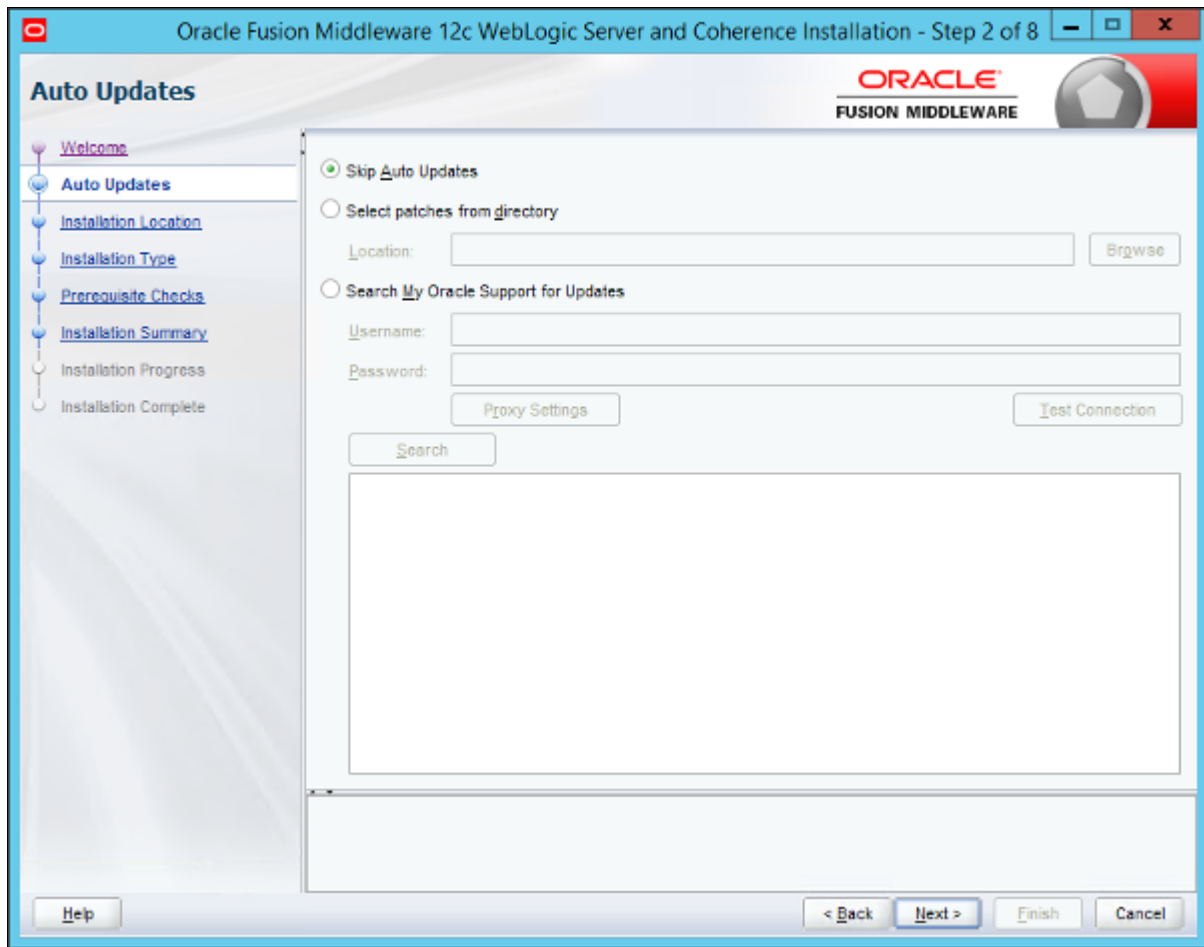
Oracle Fusion Middleware 12c WebLogic Server and Coherence Installation - Step 2 of 8

Auto Updates

ORACLE
FUSION MIDDLEWARE

Welcome
Auto Updates
Installation Location
Installation Type
Prerequisite Checks
Installation Summary
Installation Progress
Installation Complete

Skip Auto Updates
Select patches from directory
Location:
Browse
Search My Oracle Support for Updates
Username:
Password:
Proxy Settings
Test Connection
Search

Help
< Back
Next >
Finish
Cancel